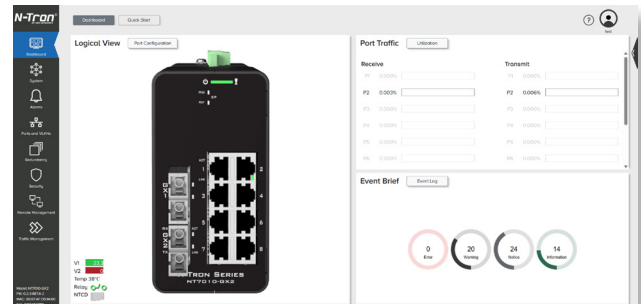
N-Tron

Dashboard
System
Alarms
Ports and VLANs
Redundancy
Security
Remote Management
Traffic Management

Model: NT7010-GX2
FW: 0.1.0.B7A-2
MAC: 00:07:AF:00:00:00

Dashboard Quick Start

Logical View Port Configuration

PWR
RDY

GX1
GX2

1 2 3 4 5 6 7 8

TRON SERIES
NT7010-GX2

V1
V2
Temp 38°C
Relay
NTCD

Port Traffic Utilization

Receive
P1 0.000%
P2 0.003%
P3 0.000%
P4 0.000%
P5 0.000%
P6 0.000%

Transmit
P1 0.000%
P2 0.006%
P3 0.000%
P4 0.000%
P5 0.000%
P6 0.000%

Event Brief Event Log

0 Error
20 Warning
24 Notice
14 Information

Guest